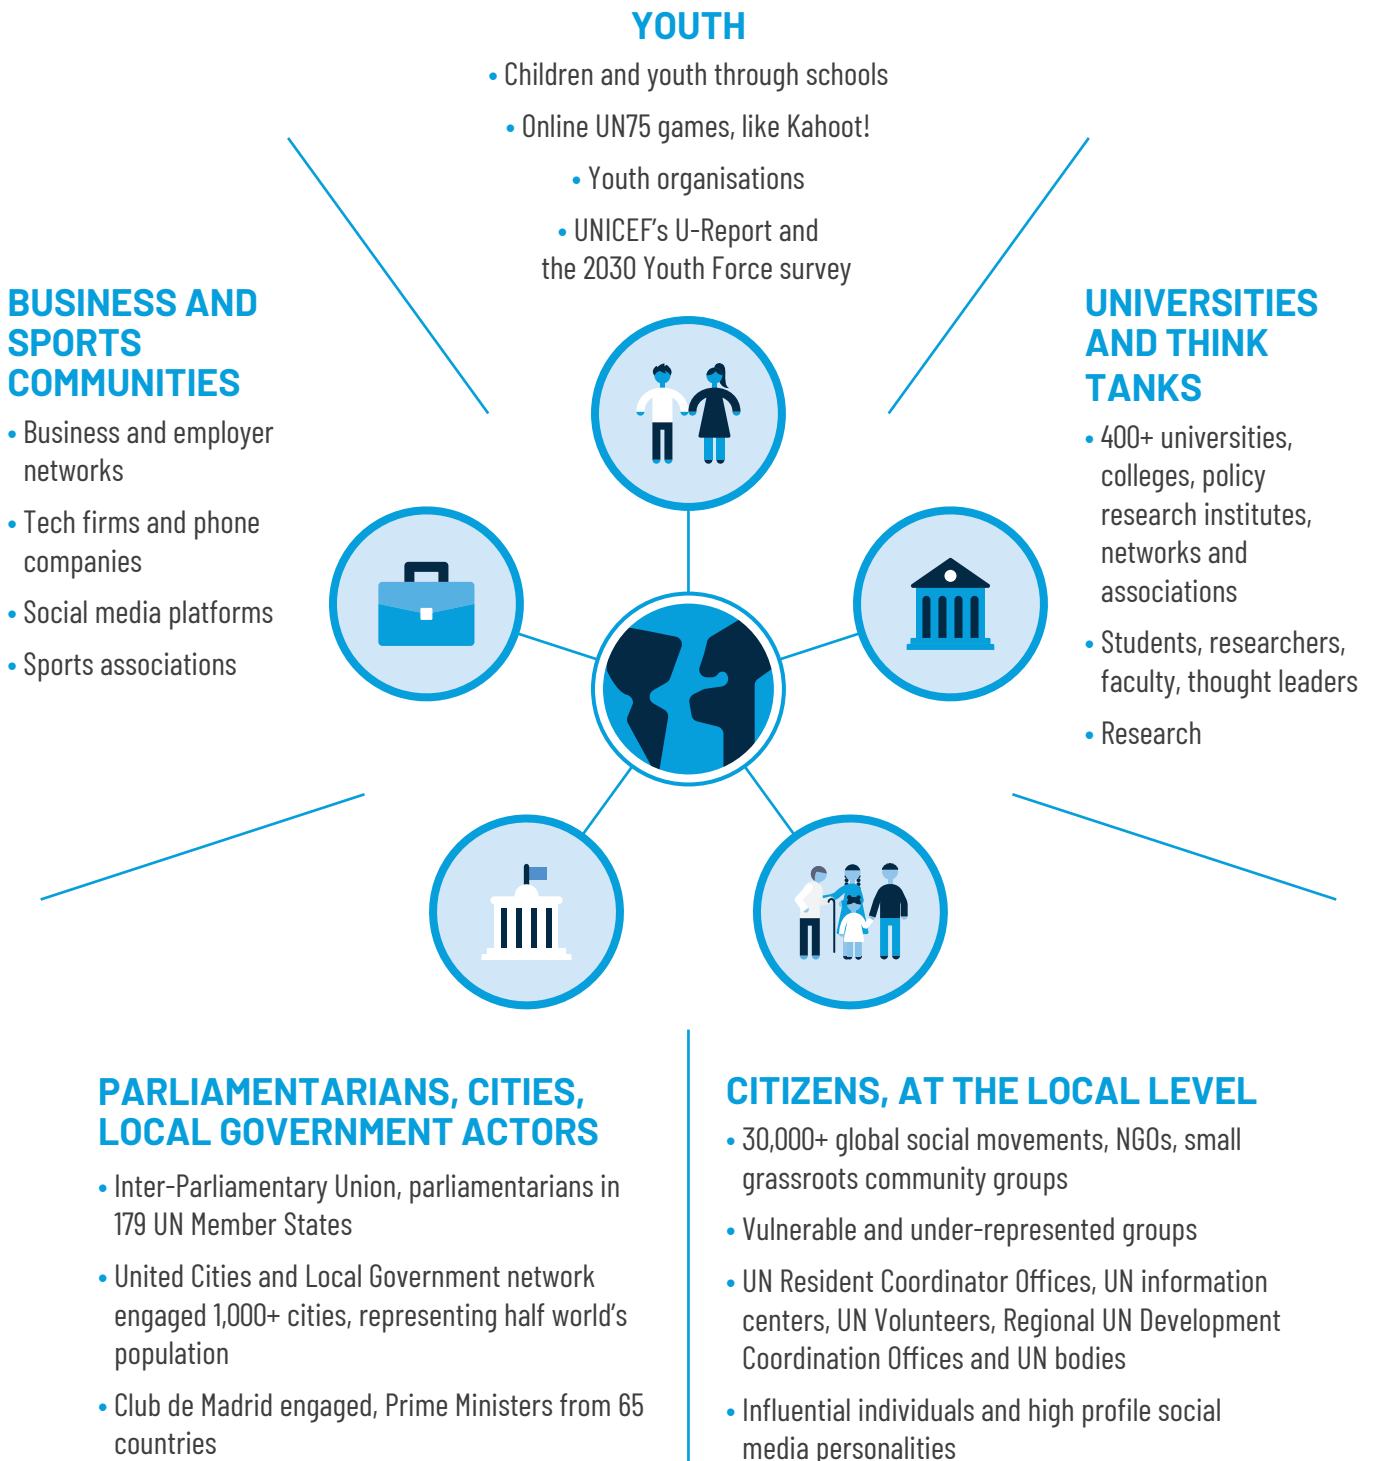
YOUTH

• Children and youth through schools

• Online UN75 games, like Kahoot!

• Youth organisations

• UNICEF's U-Report and the 2030 Youth Force survey

BUSINESS AND SPORTS COMMUNITIES

• Business and employer networks

• Tech firms and phone companies

• Social media platforms

• Sports associations

UNIVERSITIES AND THINK TANKS

• 400+ universities, colleges, policy research institutes, networks and associations

• Students, researchers, faculty, thought leaders

• Research

PARLIAMENTARIANS, CITIES, LOCAL GOVERNMENT ACTORS

• Inter-Parliamentary Union, parliamentarians in 179 UN Member States

• United Cities and Local Government network engaged 1,000+ cities, representing half world's population

• Club de Madrid engaged, Prime Ministers from 65 countries

CITIZENS, AT THE LOCAL LEVEL

• 30,000+ global social movements, NGOs, small grassroots community groups

• Vulnerable and under-represented groups

• UN Resident Coordinator Offices, UN information centers, UN Volunteers, Regional UN Development Coordination Offices and UN bodies

• Influential individuals and high profile social media personalities